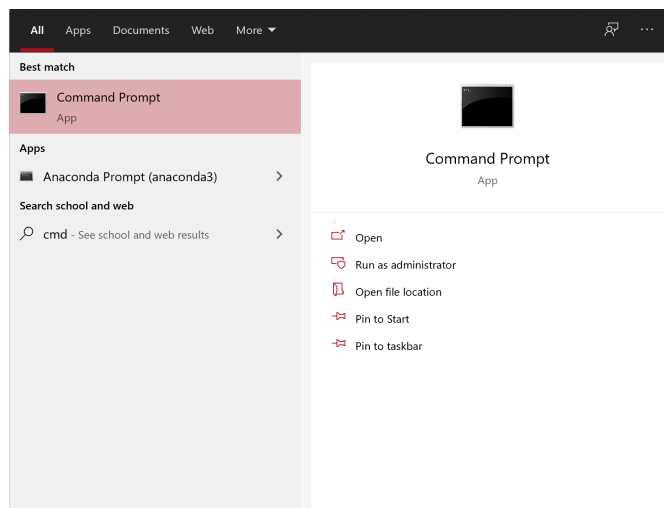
All Apps Documents Web More ▾

Best match

Command Prompt
App

Apps

Anaconda Prompt (anaconda3) >

Search school and web

cmd - See school and web results >

Command Prompt
App

Open

Run as administrator

Open file location

Pin to Start

Pin to taskbar